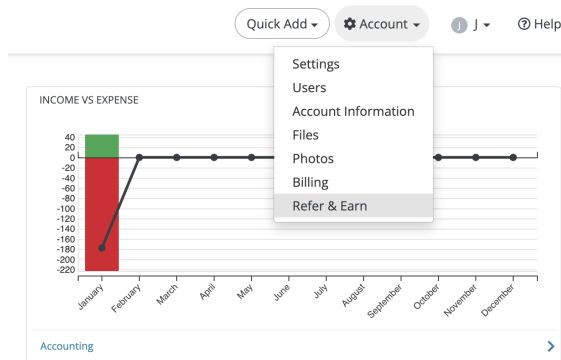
Quick Add ▾ Account ▾ J ▾ Help

Settings
Users
Account Information
Files
Photos
Billing
Refer & Earn

INCOME VS EXPENSE

40
20
0
-20
-40
-60
-80
-100
-120
-140
-160
-180
-200
-220

January
February
March
April
May
June
July
August
September
October
November
December

Accounting